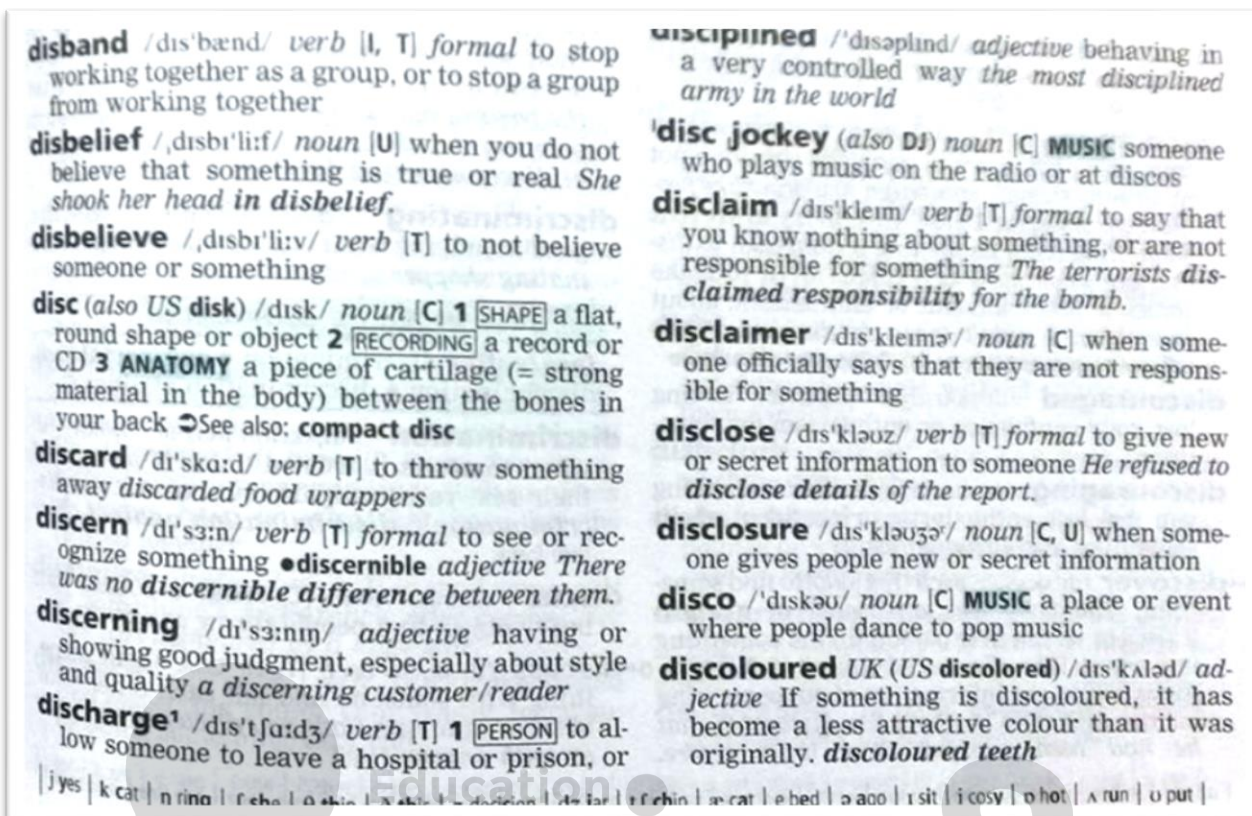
disband /dɪsˈbænd/ verb [I, T] formal to stop working together as a group, or to stop a group from working together

disbelief /ˌdɪsbɪˈliːf/ noun [U] when you do not believe that something is true or real She shook her head in disbelief.

disbelieve /ˌdɪsbɪˈliːv/ verb [T] to not believe someone or something

disc (also US disk) /dɪsk/ noun [C] 1 SHAPE a flat, round shape or object 2 RECORDING a record or CD 3 ANATOMY a piece of cartilage (= strong material in the body) between the bones in your back ⊃See also: compact disc

discard /dɪˈskɑːd/ verb [T] to throw something away discarded food wrappers

discern /dɪˈsɜːn/ verb [T] formal to see or recognize something •discernible adjective There was no discernible difference between them.

discerning /dɪˈsɜːnɪŋ/ adjective having or showing good judgment, especially about style and quality a discerning customer/reader

discharge¹ /dɪsˈtʃɑːdʒ/ verb [T] 1 PERSON to allow someone to leave a hospital or prison, or

disciplined /ˈdɪsəplɪnd/ adjective behaving in a very controlled way the most disciplined army in the world

ˈdisc jockey (also DJ) noun [C] MUSIC someone who plays music on the radio or at discos

disclaim /dɪsˈkleɪm/ verb [T] formal to say that you know nothing about something, or are not responsible for something The terrorists disclaimed responsibility for the bomb.

disclaimer /dɪsˈkleɪməʳ/ noun [C] when someone officially says that they are not responsible for something

disclose /dɪsˈkləʊz/ verb [T] formal to give new or secret information to someone He refused to disclose details of the report.

disclosure /dɪsˈkləʊʒəʳ/ noun [C, U] when someone gives people new or secret information

disco /ˈdɪskəʊ/ noun [C] MUSIC a place or event where people dance to pop music

discoloured UK (US discolored) /dɪsˈkʌləd/ adjective If something is discoloured, it has become a less attractive colour than it was originally. discoloured teeth

| j yes | k cat | ŋ ring | ʃ she | θ thin | ð this | ʒ decision | dʒ jar | tʃ chin | æ cat | e bed | ɒ ago | ɪ sit | i cosy | ɒ hot | ʌ run | ʊ put |

Education